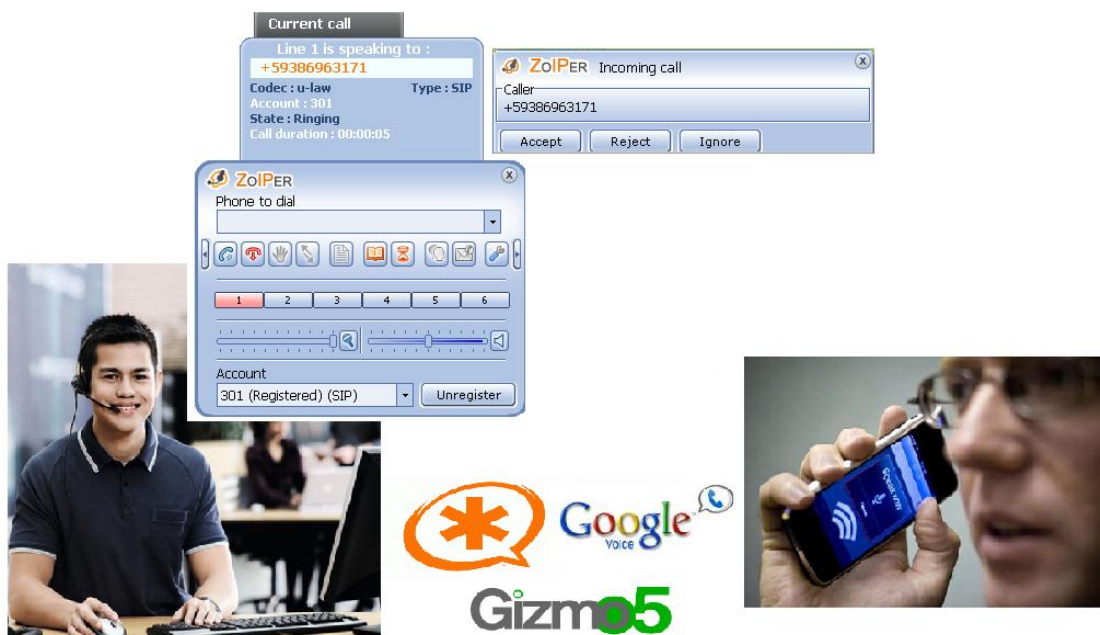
Current call
Line 1 is speaking to :
+59386963171
Codec : u-law
Type : SIP
Account : 301
State : Ringing
Call duration : 00:00:05

ZoIPER Incoming call
Caller
+59386963171
Accept
Reject
Ignore

ZoIPER
Phone to dial
1
2
3
4
5
6
Account
301 (Registered) (SIP)
Unregister

Google Voice
Gizmo5